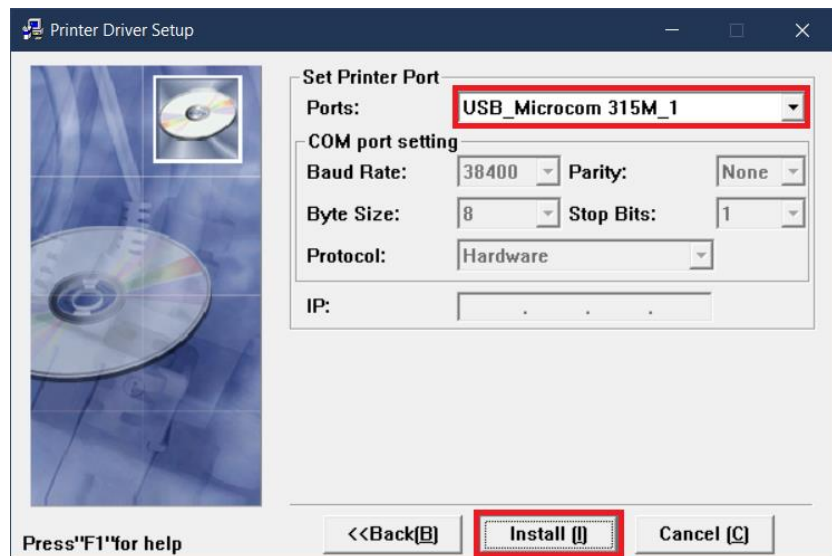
Printer Driver Setup

Set Printer Port

Ports: USB_Microcom 315M_1

COM port setting

Baud Rate: 38400 Parity: None

Byte Size: 8 Stop Bits: 1

Protocol: Hardware

IP: . . .

Press"F1"for help

<<Back(B) Install (I) Cancel (C)